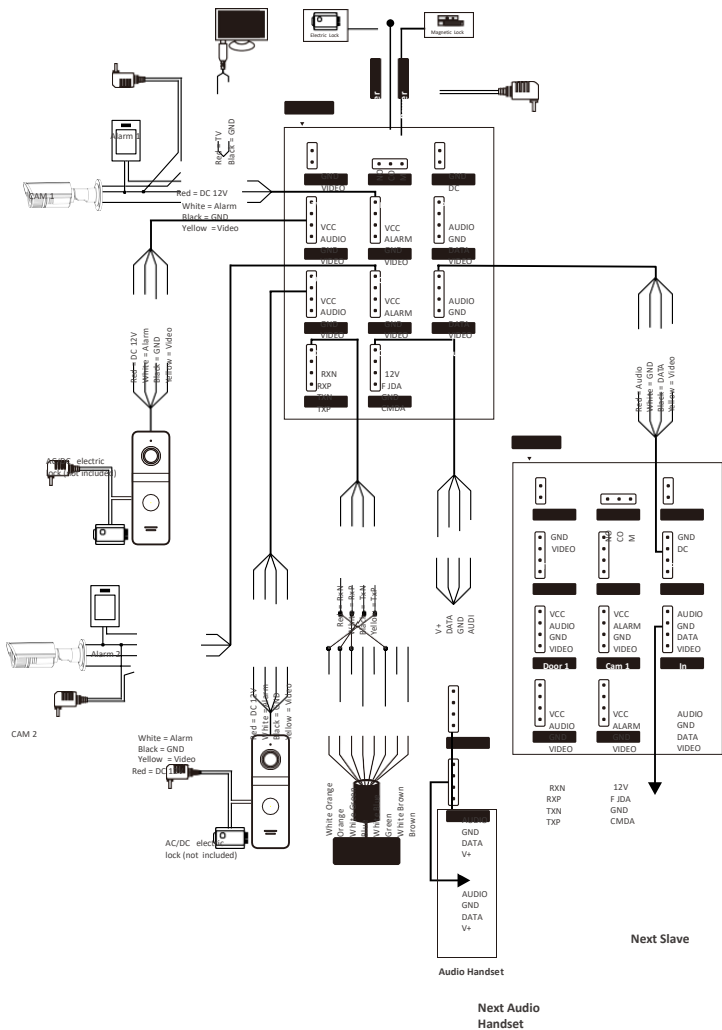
Electric Lock
Magnetic Lock

Red = TV
Black = GND

Alarm 1

CAM 1

Red = DC 12V
White = Alarm
Black = GND
Yellow = Video

GND
VIDEO
DC

VCC
AUDIO
VIDEO

VCC
ALARM
VIDEO

AUDIO
GND
VIDEO

VCC
AUDIO
VIDEO

VCC
ALARM
VIDEO

AUDIO
GND
VIDEO

RXN
RXP
TXN
TXP

12V
F JDA
GND
CMDA

Red = DC 12V
White = Alarm
Black = GND
Yellow = Video

Red = Audio
White = GND
Black = DATA
Yellow = Video

AC/DC electric lock (not included)

GND
VIDEO

GND
DC

VCC
AUDIO
GND
VIDEO
Door 1

VCC
ALARM
GND
VIDEO
Cam 1

AUDIO
GND
DATA
VIDEO
In

VCC
AUDIO
GND
VIDEO

VCC
ALARM
GND
VIDEO

AUDIO
GND
DATA
VIDEO

V+
DATA
GND
AUDI

Alarm 2

CAM 2

Red = RxN
Red = RxP
Black = TxN
Yellow = TxP

White = Alarm
Black = GND
Yellow = Video
Red = DC 12V

Red = DC 12V
White = Alarm
Black = GND
Yellow = Video

AC/DC electric lock (not included)

White Orange
Orange
White Green
Blue
White Blue
Green
White Brown
Brown

RXN
RXP
TXN
TXP

12V
F JDA
GND
CMDA

GND
DATA
V+

AUDIO
GND
DATA
V+

Audio Handset

Next Slave

Next Audio Handset